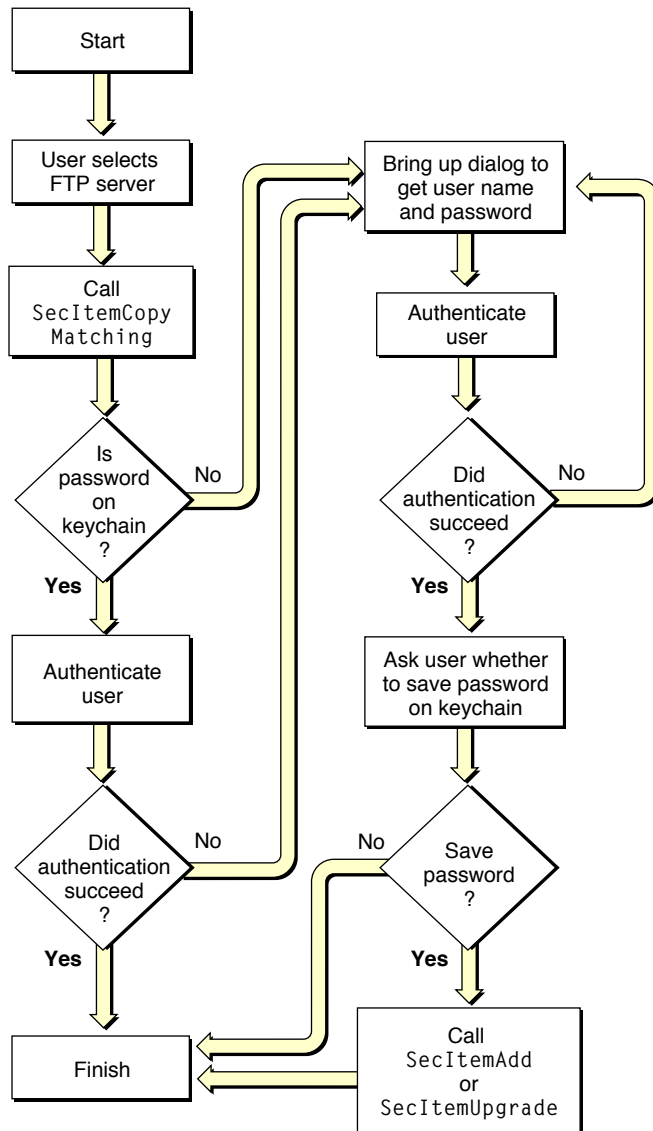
Start

User selects FTP server

Call SecItemCopyMatching

Is password on keychain ?

No

Yes

Authenticate user

Did authentication succeed ?

No

Yes

Finish

Bring up dialog to get user name and password

Authenticate user

Did authentication succeed ?

No

Yes

Ask user whether to save password on keychain

Save password ?

No

Yes

Call SecItemAdd or SecItemUpgrade